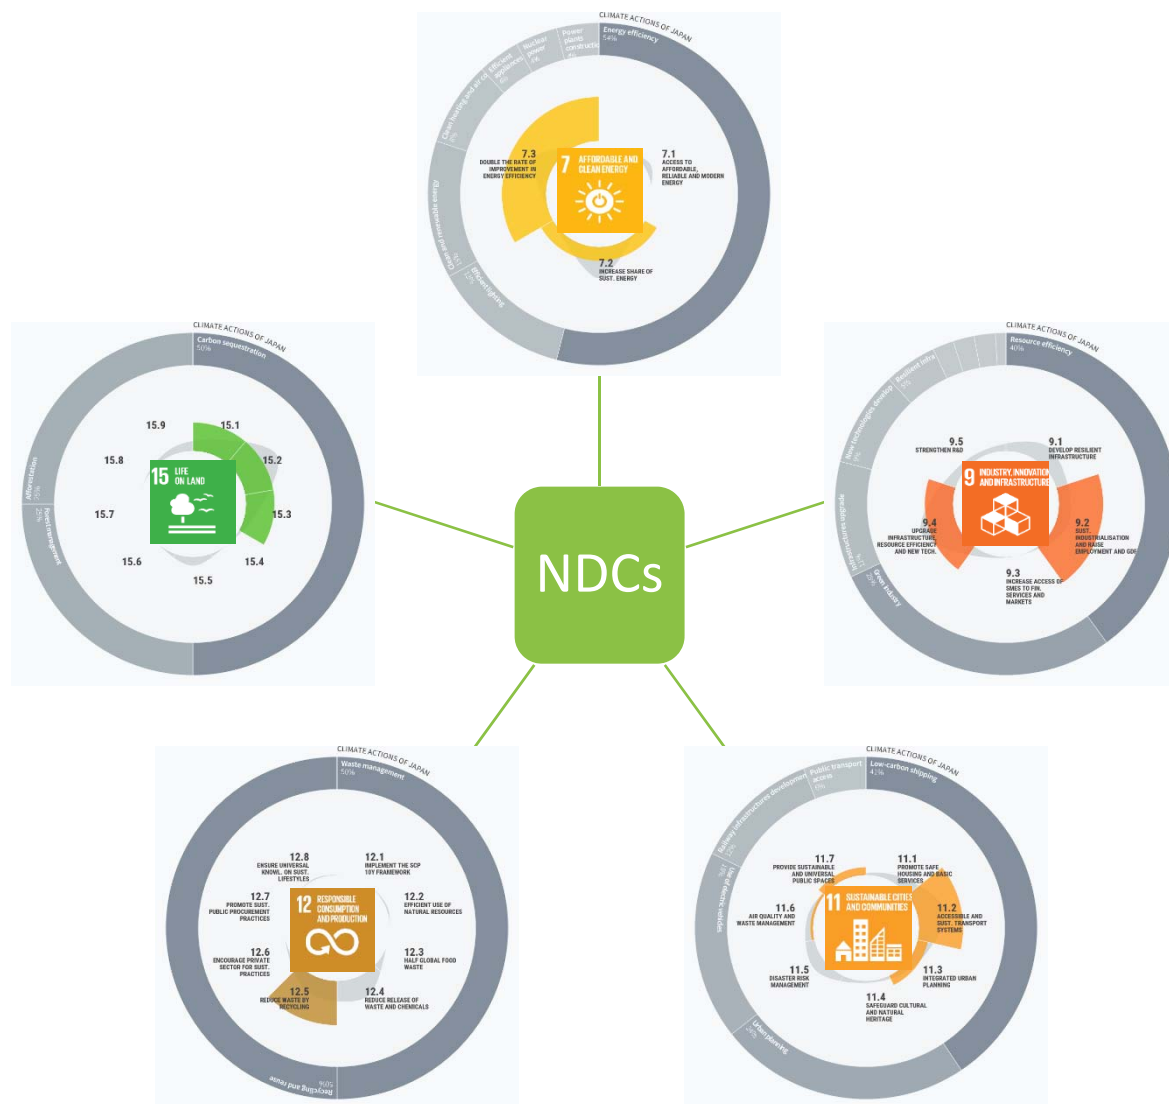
CLIMATE ACTIONS OF JAPAN
Energy efficiency 54%
Power plants construction
Nuclear power
Efficient appliances
Clean heating and air co
Clean and renewable energy
Efficient lighting
7 AFFORDABLE AND CLEAN ENERGY
7.1 ACCESS TO AFFORDABLE, RELIABLE AND MODERN ENERGY
7.2 INCREASE SHARE OF SUST. ENERGY
7.3 DOUBLE THE RATE OF IMPROVEMENT IN ENERGY EFFICIENCY

CLIMATE ACTIONS OF JAPAN
Carbon sequestration 50%
Afforestation 25%
Forest management 25%
15 LIFE ON LAND
15.1
15.2
15.3
15.4
15.5
15.6
15.7
15.8
15.9

NDCs

CLIMATE ACTIONS OF JAPAN
Resource efficiency 40%
Resilient infra
New technologies develop
Sustainable production
Green industry
9 INDUSTRY, INNOVATION AND INFRASTRUCTURE
9.1 DEVELOP RESILIENT INFRASTRUCTURE
9.2 SUST. INDUSTRIALISATION AND RAISE EMPLOYMENT AND GDP
9.3 INCREASE ACCESS OF SMES TO FIN. SERVICES AND MARKETS
9.4 UPGRADE INFRASTRUCTURE, RESOURCE EFFICIENCY AND NEW TECH.
9.5 STRENGTHEN R&D

CLIMATE ACTIONS OF JAPAN
Waste management 50%
Recycling and reuse 50%
12 RESPONSIBLE CONSUMPTION AND PRODUCTION
12.1 IMPLEMENT THE SCP 10Y FRAMEWORK
12.2 EFFICIENT USE OF NATURAL RESOURCES
12.3 HALF GLOBAL FOOD WASTE
12.4 REDUCE RELEASE OF WASTE AND CHEMICALS
12.5 REDUCE WASTE BY RECYCLING
12.6 ENCOURAGE PRIVATE SECTOR FOR SUST. PRACTICES
12.7 PROMOTE SUST. PUBLIC PROCUREMENT PRACTICES
12.8 ENSURE UNIVERSAL KNOWL. ON SUST. LIFESTYLES

CLIMATE ACTIONS OF JAPAN
Low-carbon shipping 41%
Public transport access
Railway infrastructures development
Use of electric vehicles
Urban planning
11 SUSTAINABLE CITIES AND COMMUNITIES
11.1 PROMOTE SAFE HOUSING AND BASIC SERVICES
11.2 ACCESSIBLE AND SUST. TRANSPORT SYSTEMS
11.3 INTEGRATED URBAN PLANNING
11.4 SAFEGUARD CULTURAL AND NATURAL HERITAGE
11.5 DISASTER RISK MANAGEMENT
11.6 AIR QUALITY AND WASTE MANAGEMENT
11.7 PROVIDE SUSTAINABLE AND UNIVERSAL PUBLIC SPACES